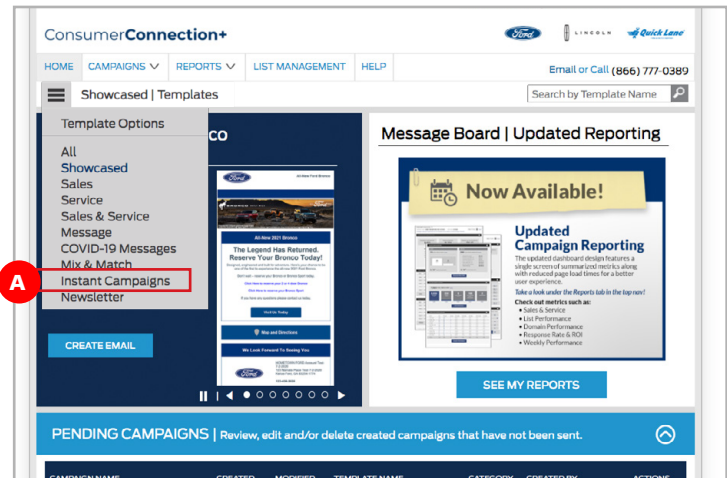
ConsumerConnection+

Ford LINCOLN Quick Lane

HOME CAMPAIGNS REPORTS LIST MANAGEMENT HELP

Email or Call (866) 777-0389

Showcased | Templates

Search by Template Name

Template Options

All
Showcased
Sales
Service
Sales & Service
Message
COVID-19 Messages
Mix & Match
Instant Campaigns
Newsletter

A

CO

Ford

All-New 2021 Bronco

The Legend Has Returned. Reserve Your Bronco Today!

Visit Us Today

Map and Directions

We Look Forward To Seeing You

Ford

CREATE EMAIL

Message Board | Updated Reporting

Now Available!

Updated Campaign Reporting

The updated dashboard design features a single screen of summarized metrics along with reduced page load times for a better user experience.

Take a look under the Reports tab in the top nav!

Check out metrics such as:
• Sales & Service
• List Performance
• Domain Performance
• Response Rate & ROI
• Weekly Performance

SEE MY REPORTS

PENDING CAMPAIGNS | Review, edit and/or delete created campaigns that have not been sent.

CAMPAIGN NAME CREATED MODIFIED TEMPLATE NAME CATEGORY CREATED BY ACTIONS